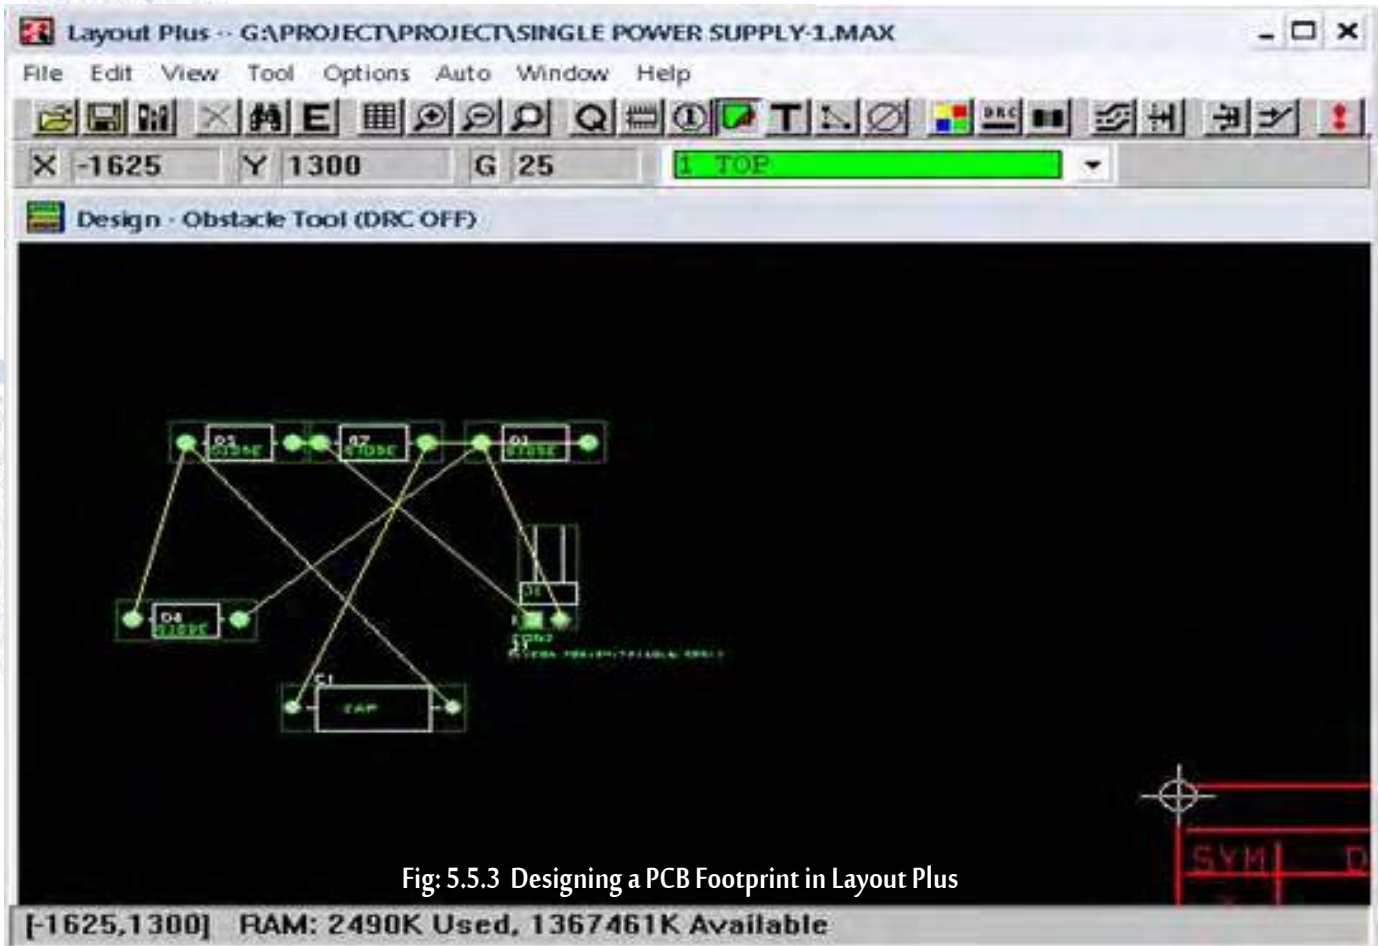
Layout Plus - G:\PROJECT\PROJECT\SINGLE POWER SUPPLY-1.MAX

File Edit View Tool Options Auto Window Help

X -1625 Y 1300 G 25 1 TOP

Design - Obstacle Tool (DRC OFF)

D1

D2

D3

D4

C1

CAP

J1

SYM

D

Fig: 5.5.3 Designing a PCB Footprint in Layout Plus

[-1625,1300] RAM: 2490K Used, 1367461K Available